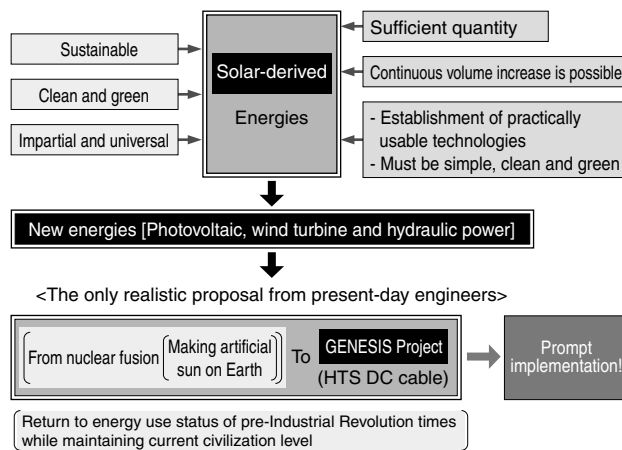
Sustainable

Clean and green

Impartial and universal

Solar-derived

Energies

Sufficient quantity

Continuous volume increase is possible

- Establishment of practically usable technologies
- Must be simple, clean and green

New energies [Photovoltaic, wind turbine and hydraulic power]

<The only realistic proposal from present-day engineers>

From nuclear fusion (Making artificial sun on Earth) To GENESIS Project (HTS DC cable)

Prompt implementation!

Return to energy use status of pre-Industrial Revolution times while maintaining current civilization level